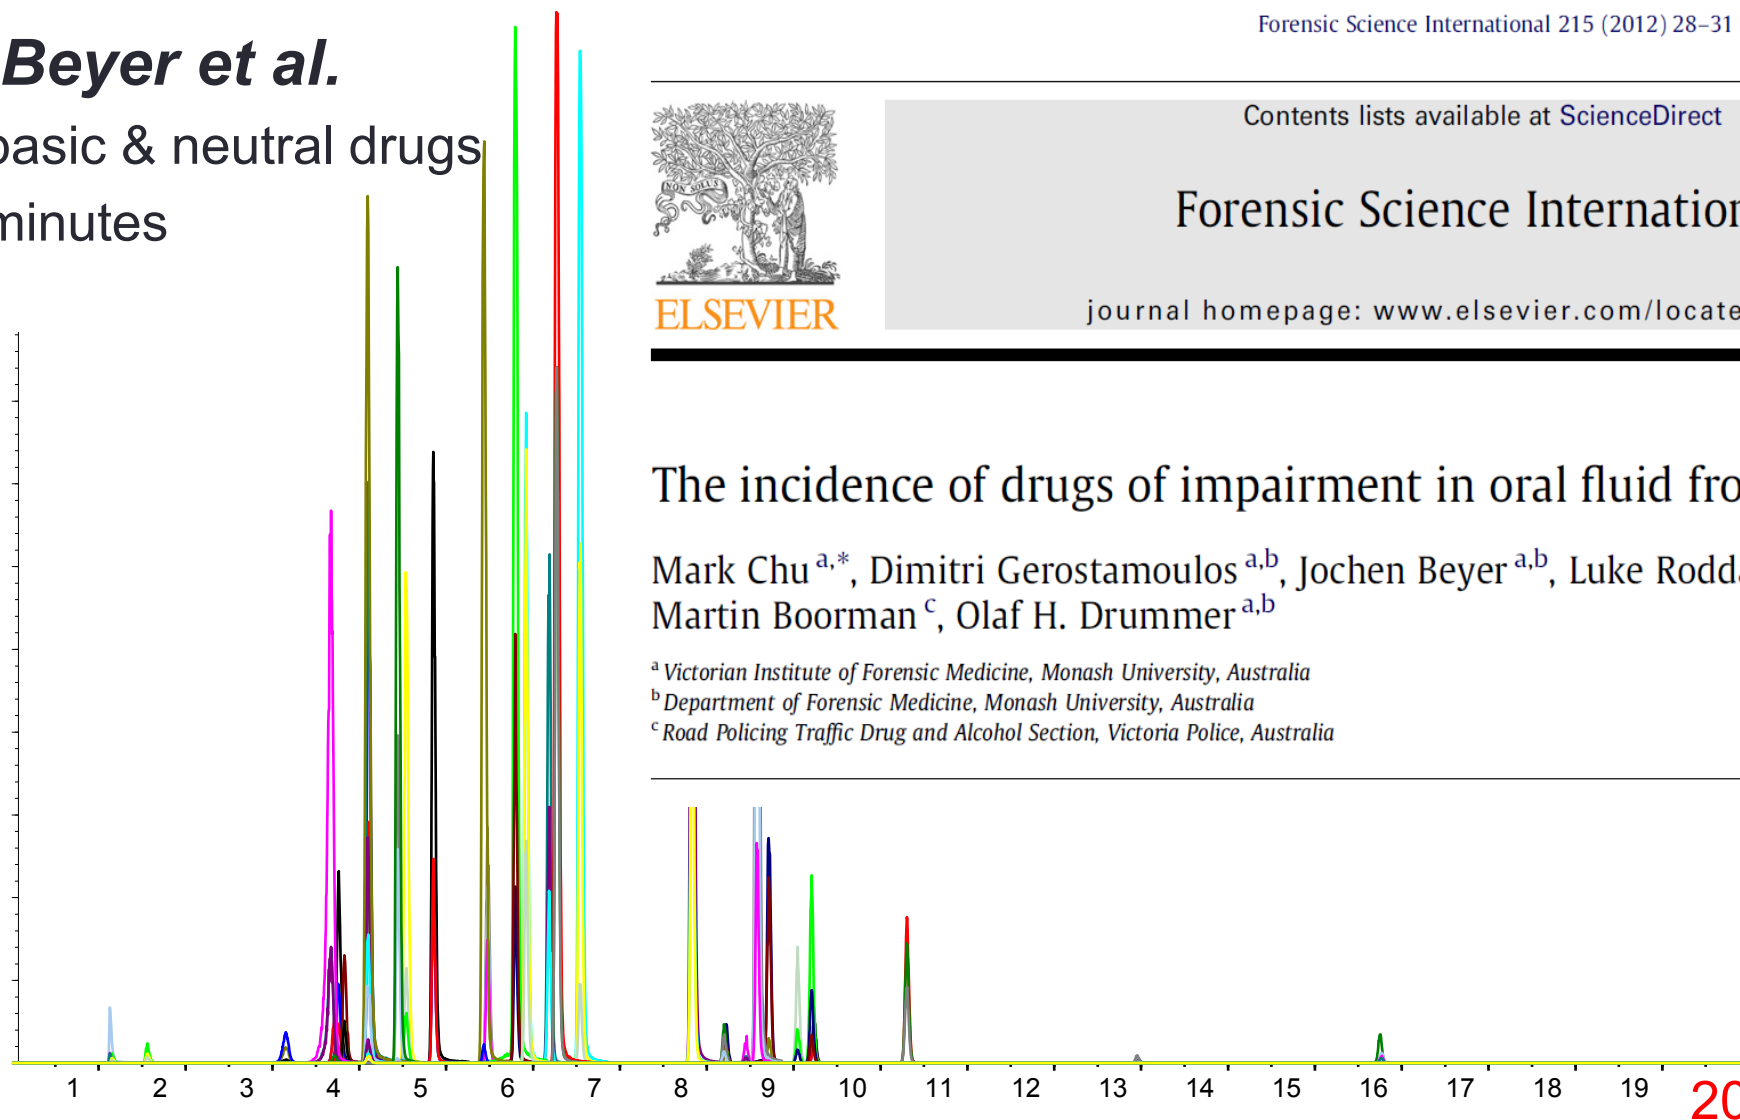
Beyer et al.
basic & neutral drugs
minutes

Forensic Science International 215 (2012) 28–31

ELSEVIER

Contents lists available at ScienceDirect

Forensic Science Internatio

journal homepage: www.elsevier.com/locate

The incidence of drugs of impairment in oral fluid fro

Mark Chu $^{a,*}$, Dimitri Gerostamoulos $^{a,b}$, Jochen Beyer $^{a,b}$, Luke Rodd
Martin Boorman $^{c}$, Olaf H. Drummer $^{a,b}$

$^{a}$ Victorian Institute of Forensic Medicine, Monash University, Australia
$^{b}$ Department of Forensic Medicine, Monash University, Australia
$^{c}$ Road Policing Traffic Drug and Alcohol Section, Victoria Police, Australia

1 2 3 4 5 6 7 8 9 10 11 12 13 14 15 16 17 18 19 20